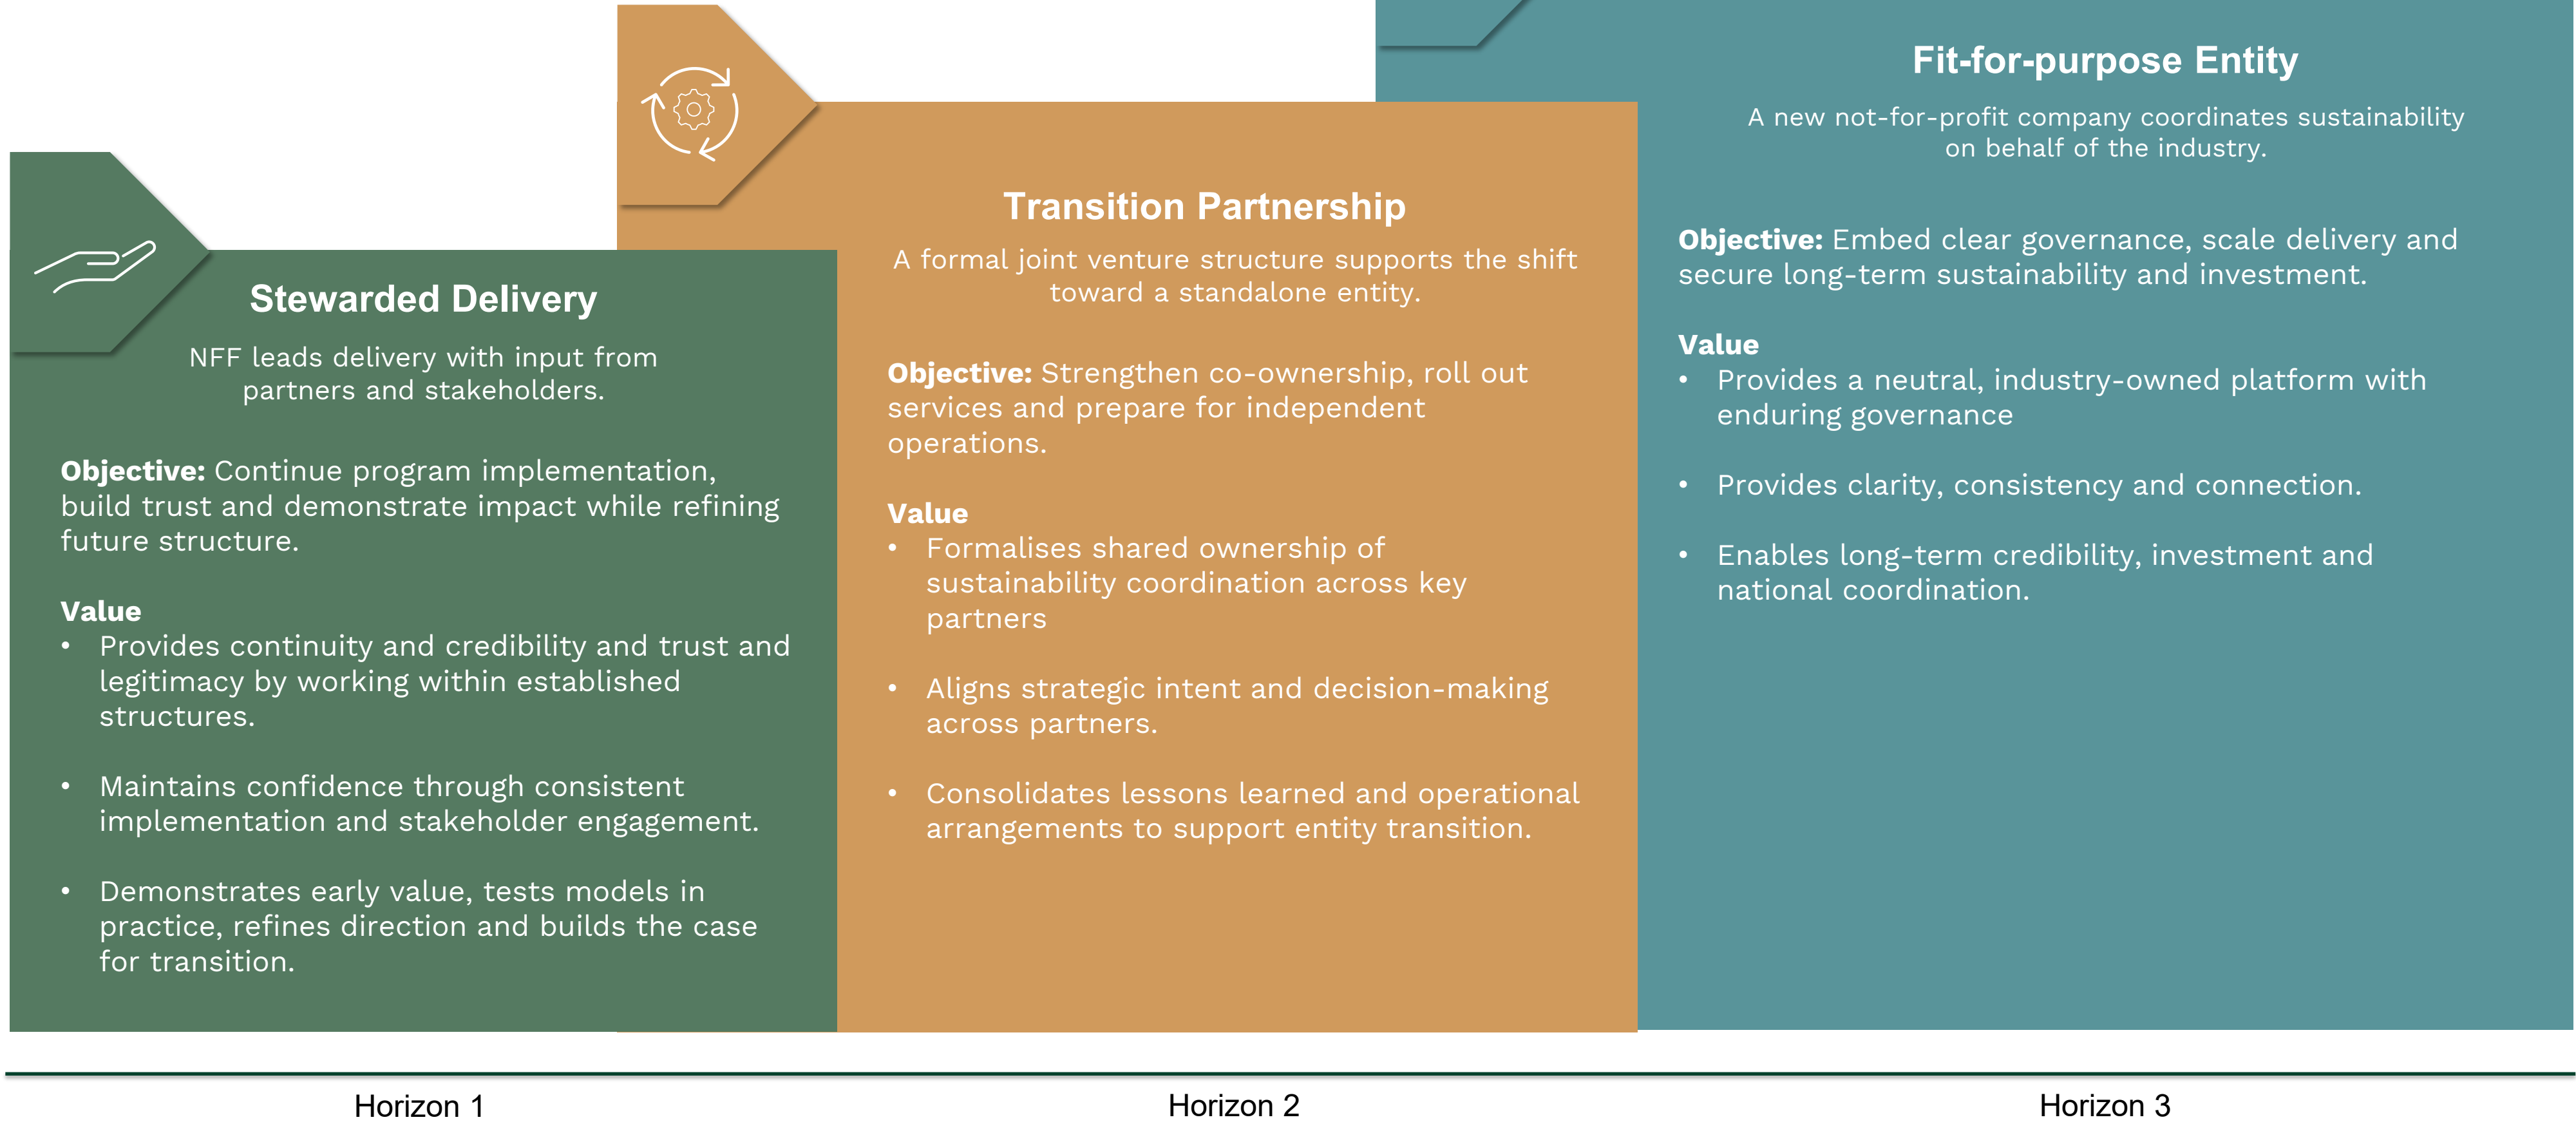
Stewarded Delivery

NFF leads delivery with input from partners and stakeholders.

**Objective:** Continue program implementation, build trust and demonstrate impact while refining future structure.

**Value**
• Provides continuity and credibility and trust and legitimacy by working within established structures.

• Maintains confidence through consistent implementation and stakeholder engagement.

• Demonstrates early value, tests models in practice, refines direction and builds the case for transition.

Transition Partnership

A formal joint venture structure supports the shift toward a standalone entity.

**Objective:** Strengthen co-ownership, roll out services and prepare for independent operations.

**Value**
• Formalises shared ownership of sustainability coordination across key partners

• Aligns strategic intent and decision-making across partners.

• Consolidates lessons learned and operational arrangements to support entity transition.

Fit-for-purpose Entity

A new not-for-profit company coordinates sustainability on behalf of the industry.

**Objective:** Embed clear governance, scale delivery and secure long-term sustainability and investment.

**Value**
• Provides a neutral, industry-owned platform with enduring governance

• Provides clarity, consistency and connection.

• Enables long-term credibility, investment and national coordination.

Horizon 1

Horizon 2

Horizon 3